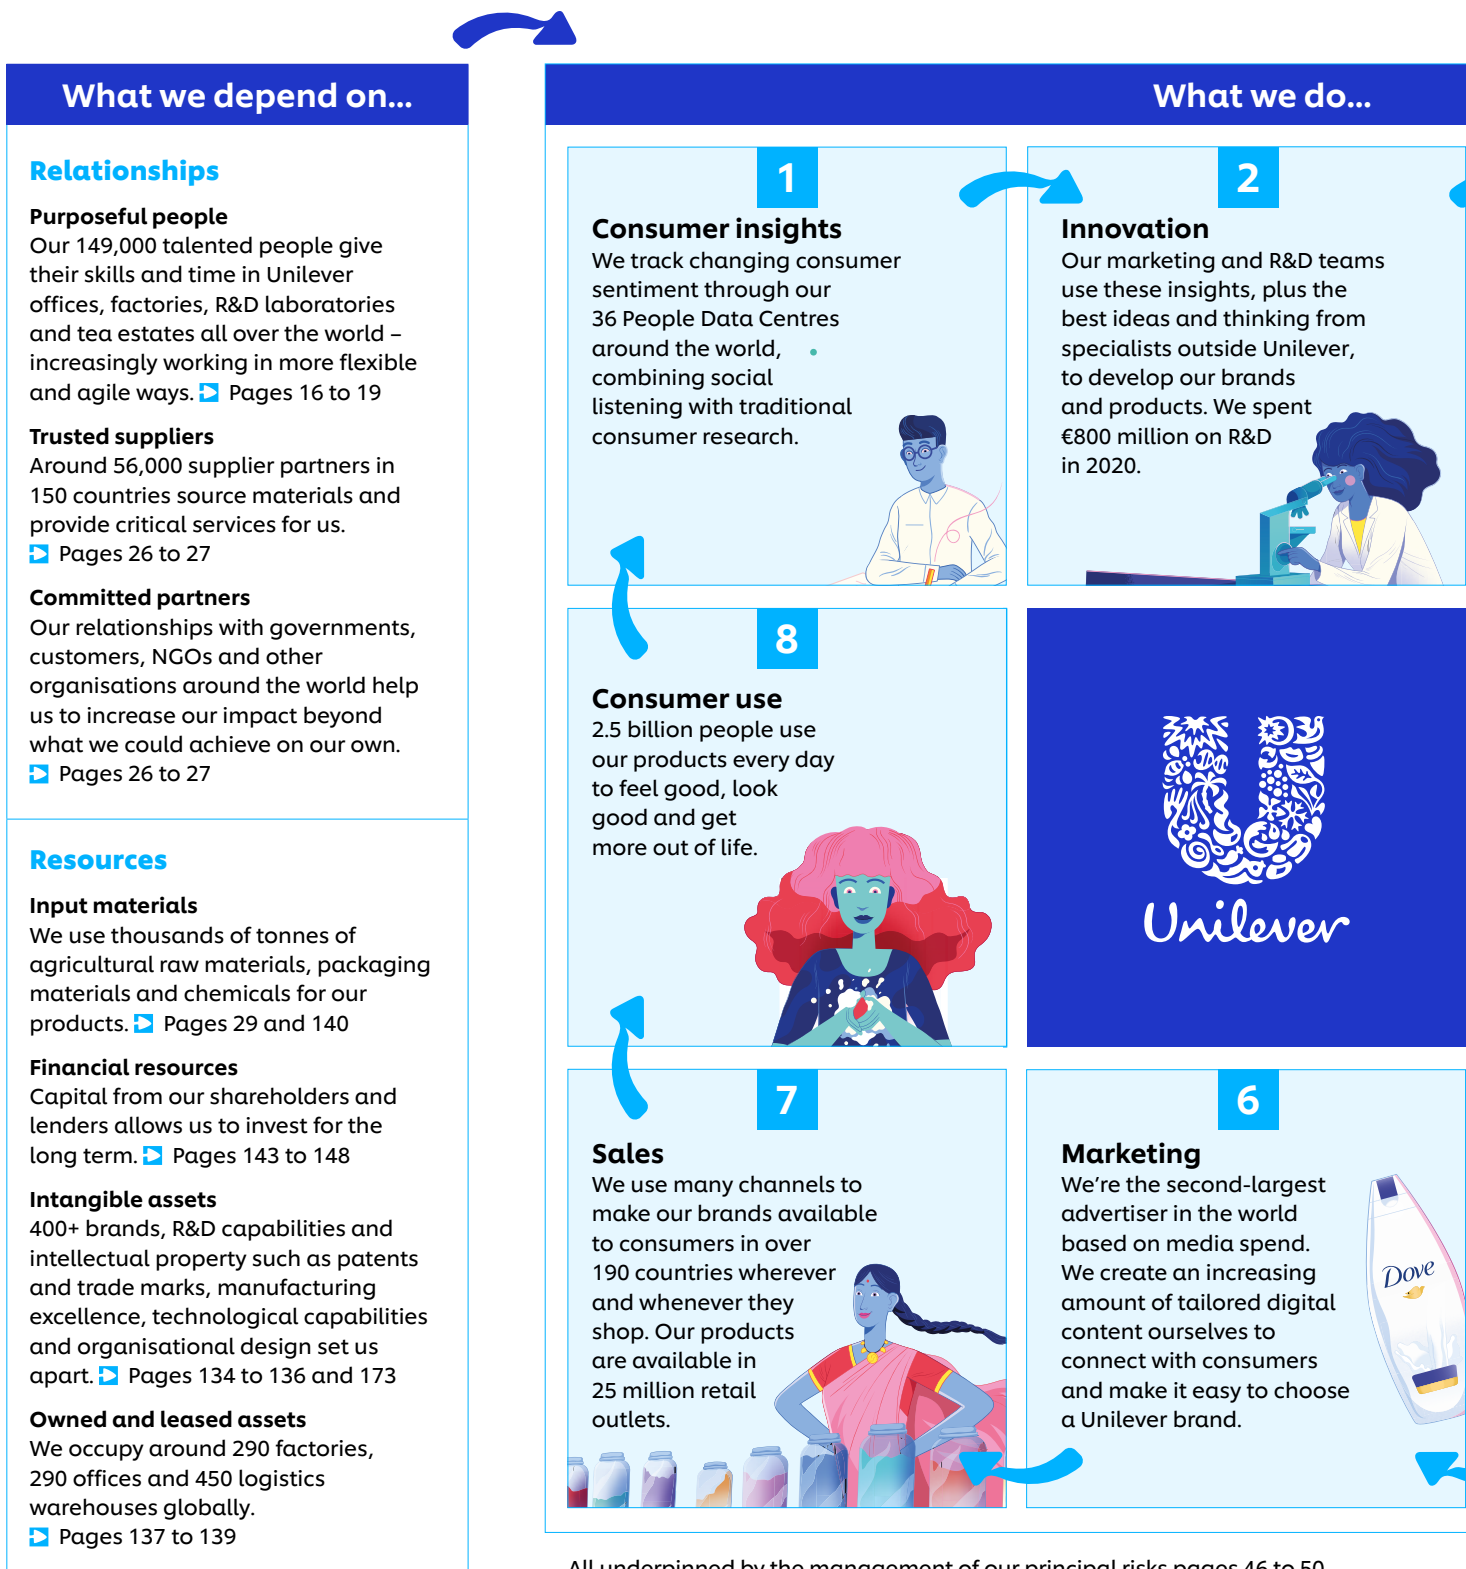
What we depend on...

Relationships

Purposeful people
Our 149,000 talented people give their skills and time in Unilever offices, factories, R&D laboratories and tea estates all over the world – increasingly working in more flexible and agile ways. Pages 16 to 19

Trusted suppliers
Around 56,000 supplier partners in 150 countries source materials and provide critical services for us. Pages 26 to 27

Committed partners
Our relationships with governments, customers, NGOs and other organisations around the world help us to increase our impact beyond what we could achieve on our own. Pages 26 to 27

Resources

Input materials
We use thousands of tonnes of agricultural raw materials, packaging materials and chemicals for our products. Pages 29 and 140

Financial resources
Capital from our shareholders and lenders allows us to invest for the long term. Pages 143 to 148

Intangible assets
400+ brands, R&D capabilities and intellectual property such as patents and trade marks, manufacturing excellence, technological capabilities and organisational design set us apart. Pages 134 to 136 and 173

Owned and leased assets
We occupy around 290 factories, 290 offices and 450 logistics warehouses globally. Pages 137 to 139

What we do...

1
Consumer insights
We track changing consumer sentiment through our 36 People Data Centres around the world, combining social listening with traditional consumer research.

2
Innovation
Our marketing and R&D teams use these insights, plus the best ideas and thinking from specialists outside Unilever, to develop our brands and products. We spent €800 million on R&D in 2020.

8
Consumer use
2.5 billion people use our products every day to feel good, look good and get more out of life.

Unilever

7
Sales
We use many channels to make our brands available to consumers in over 190 countries wherever and whenever they shop. Our products are available in 25 million retail outlets.

6
Marketing
We're the second-largest advertiser in the world based on media spend. We create an increasing amount of tailored digital content ourselves to connect with consumers and make it easy to choose a Unilever brand.

Dove

All underpinned by the management of our principal risks pages 46 to 50